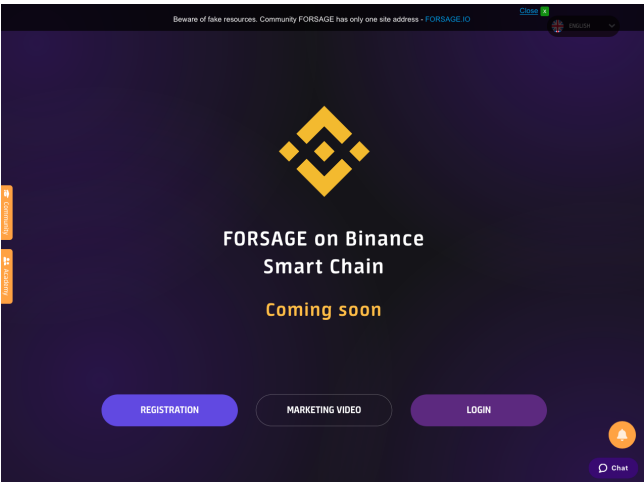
Beware of fake resources. Community FORSAGE has only one site address - FORSAGE.IO

Close x

ENGLISH

Community

Academy

FORSAGE on Binance Smart Chain

Coming soon

REGISTRATION

MARKETING VIDEO

LOGIN

Chat